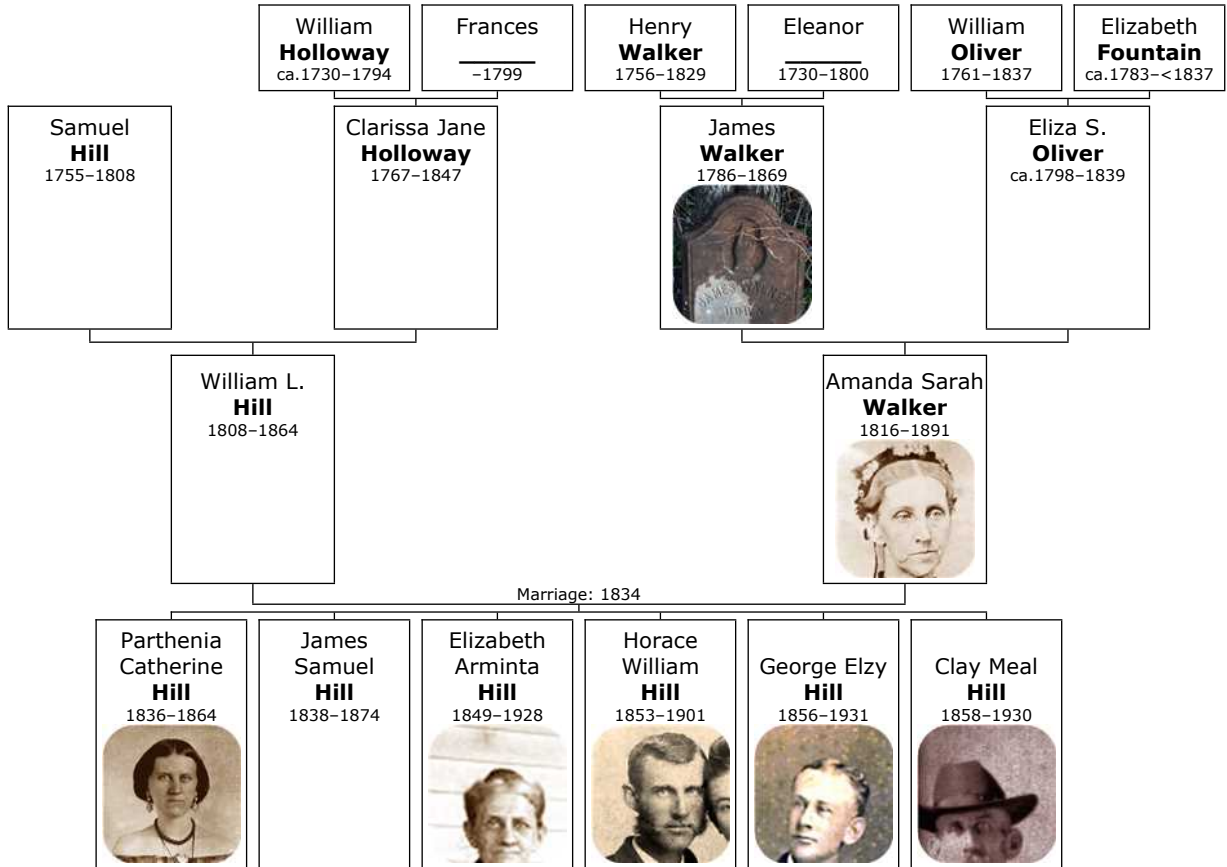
William
**Holloway**
ca.1730–1794

Frances
_____
–1799

Henry
**Walker**
1756–1829

Eleanor
_____
1730–1800

William
**Oliver**
1761–1837

Elizabeth
**Fountain**
ca.1783–<1837

Samuel
**Hill**
1755–1808

Clarissa Jane
**Holloway**
1767–1847

James
**Walker**
1786–1869

Eliza S.
**Oliver**
ca.1798–1839

William L.
**Hill**
1808–1864

Amanda Sarah
**Walker**
1816–1891

Marriage: 1834

Parthenia Catherine
**Hill**
1836–1864

James Samuel
**Hill**
1838–1874

Elizabeth Arminta
**Hill**
1849–1928

Horace William
**Hill**
1853–1901

George Elzy
**Hill**
1856–1931

Clay Meal
**Hill**
1858–1930